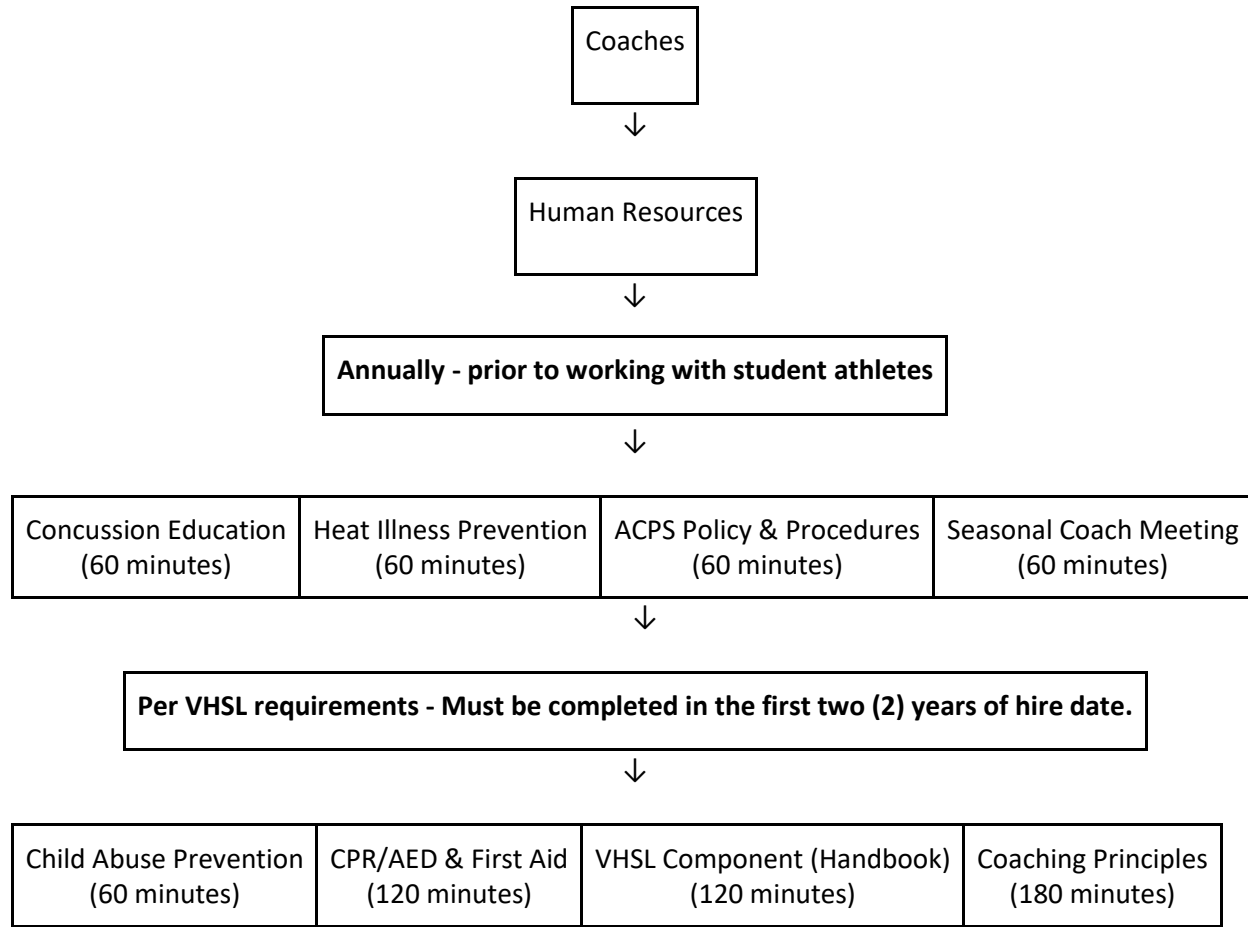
Coaches

↓

Human Resources

↓

**Annually - prior to working with student athletes**

↓

| Concussion Education (60 minutes) | Heat Illness Prevention (60 minutes) | ACPS Policy & Procedures (60 minutes) | Seasonal Coach Meeting (60 minutes) |
|---|---|---|---|

↓

**Per VHSL requirements - Must be completed in the first two (2) years of hire date.**

↓

| Child Abuse Prevention (60 minutes) | CPR/AED & First Aid (120 minutes) | VHSL Component (Handbook) (120 minutes) | Coaching Principles (180 minutes) |
|---|---|---|---|